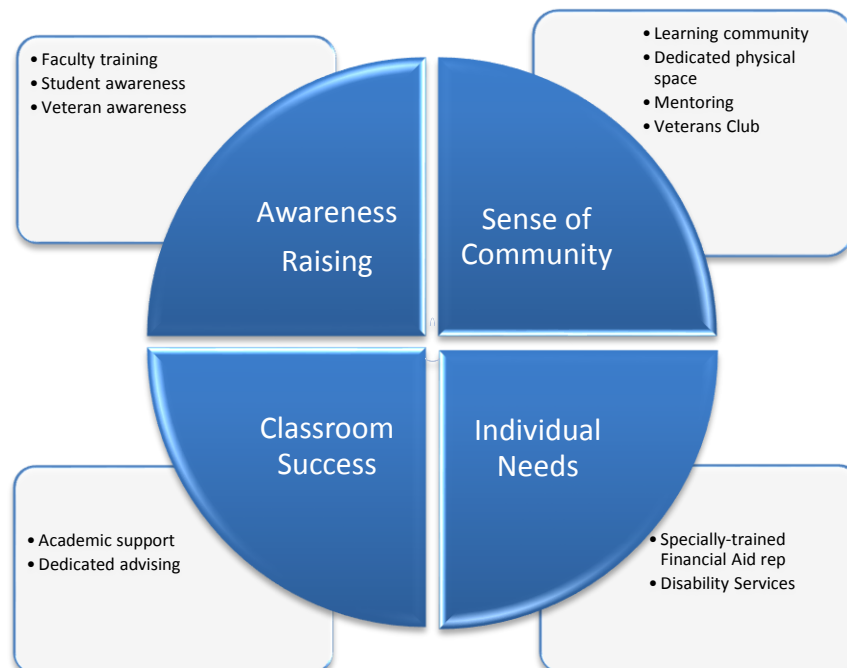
• Faculty training
• Student awareness
• Veteran awareness

Awareness Raising

• Learning community
• Dedicated physical space
• Mentoring
• Veterans Club

Sense of Community

Classroom Success

• Academic support
• Dedicated advising

Individual Needs

• Specially-trained Financial Aid rep
• Disability Services